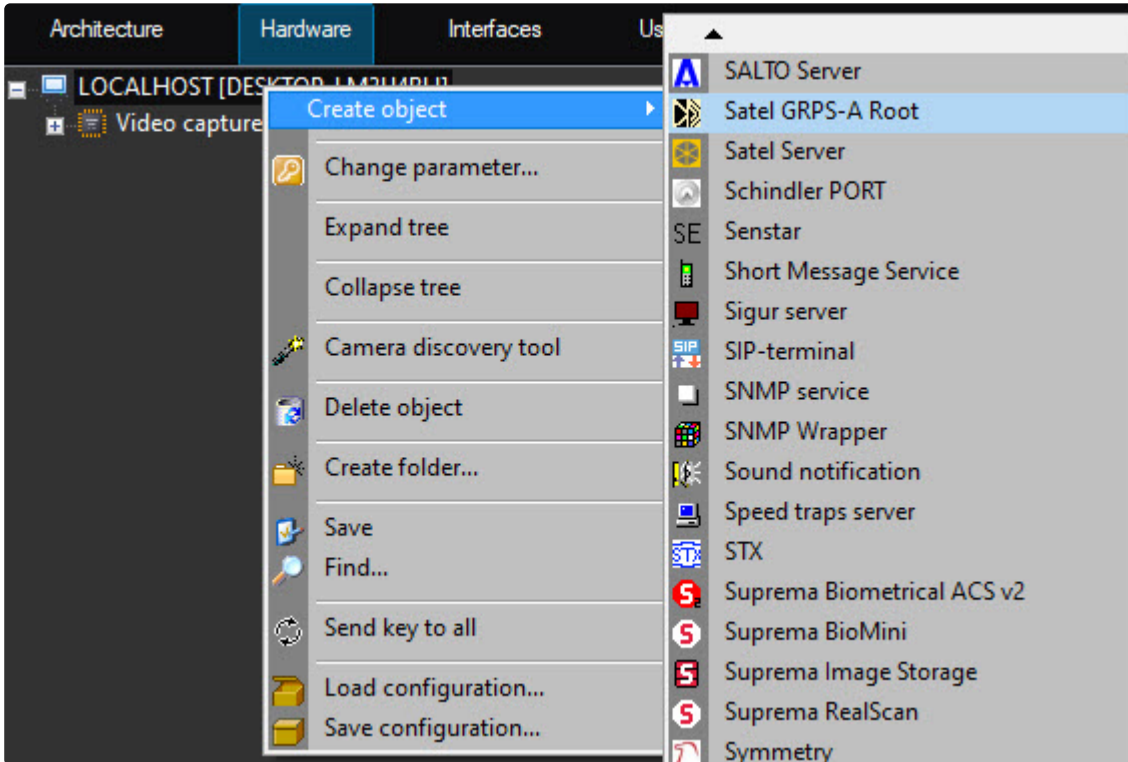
Architecture
Hardware
Interfaces
Us

LOCALHOST [DESKTOP-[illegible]]
Video capture

Create object
Change parameter...
Expand tree
Collapse tree
Camera discovery tool
Delete object
Create folder...
Save
Find...
Send key to all
Load configuration...
Save configuration...

SALTO Server
Satel GRPS-A Root
Satel Server
Schindler PORT
SE Senstar
Short Message Service
Sigur server
SIP SIP-terminal
SNMP service
SNMP Wrapper
Sound notification
Speed traps server
STX STX
Suprema Biometrical ACS v2
Suprema BioMini
Suprema Image Storage
Suprema RealScan
Symmetry